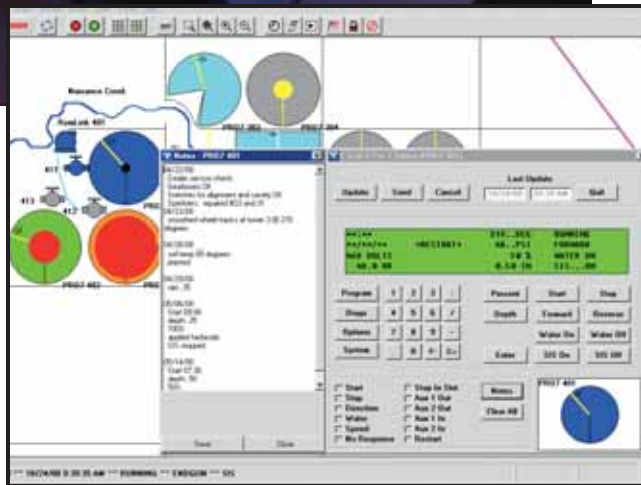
Nuisance Creek

PumLink 401

417

413

417

PR07 403

PR07 404

PR07 402

Notes - PR07 403

Save

Close

Last Update

Update

Send

Cancel

Quit

RUNNING

FORWARD

WATER ON

Program

1

2

3

Stop

4

5

6

Options

7

8

9

System

0

Percent

Start

Stop

Depth

Forward

Reverse

Water On

Water Off

Enter

SIS On

SIS Off

Start

Stop

Direction

Water

Speed

No Response

Stop In Slot

Aux 1 Out

Aux 2 Out

Aux 1 In

Aux 2 In

Restart

Notes

Clear All

PR07 403

*** 10/24/00 8:30:35 AM *** RUNNING *** ENDGUN *** SIS